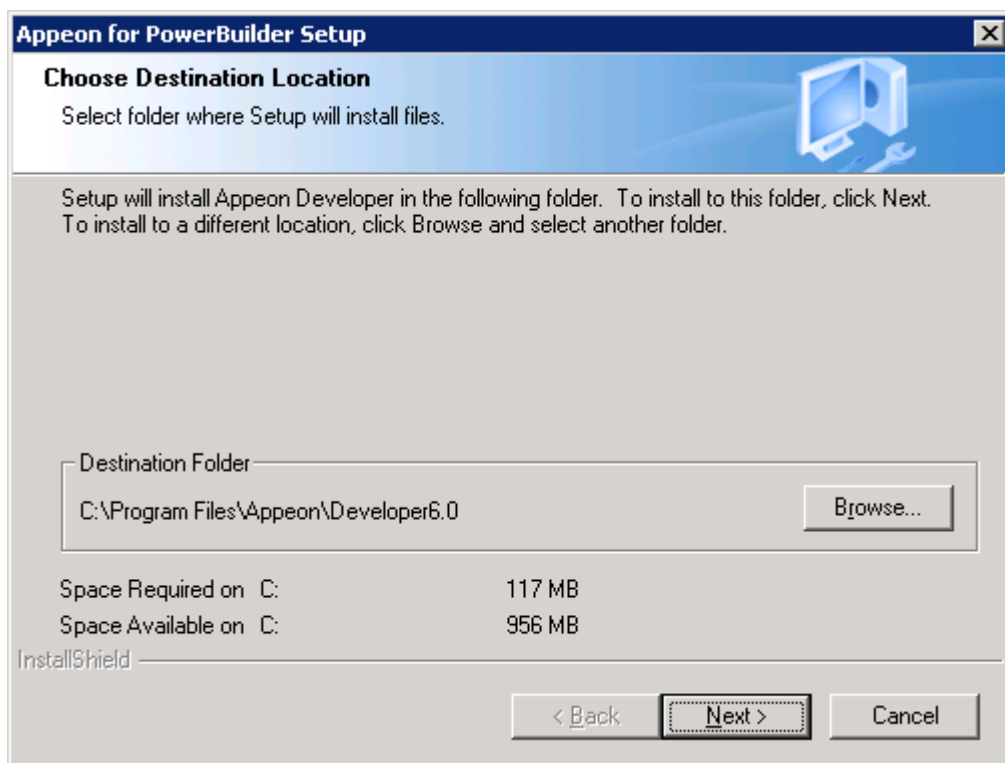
Appeon for PowerBuilder Setup

Choose Destination Location

Select folder where Setup will install files.

Setup will install Appeon Developer in the following folder. To install to this folder, click Next. To install to a different location, click Browse and select another folder.

Destination Folder

C:\Program Files\Appeon\Developer6.0

Browse...

Space Required on C: 117 MB

Space Available on C: 956 MB

InstallShield

< Back

Next >

Cancel